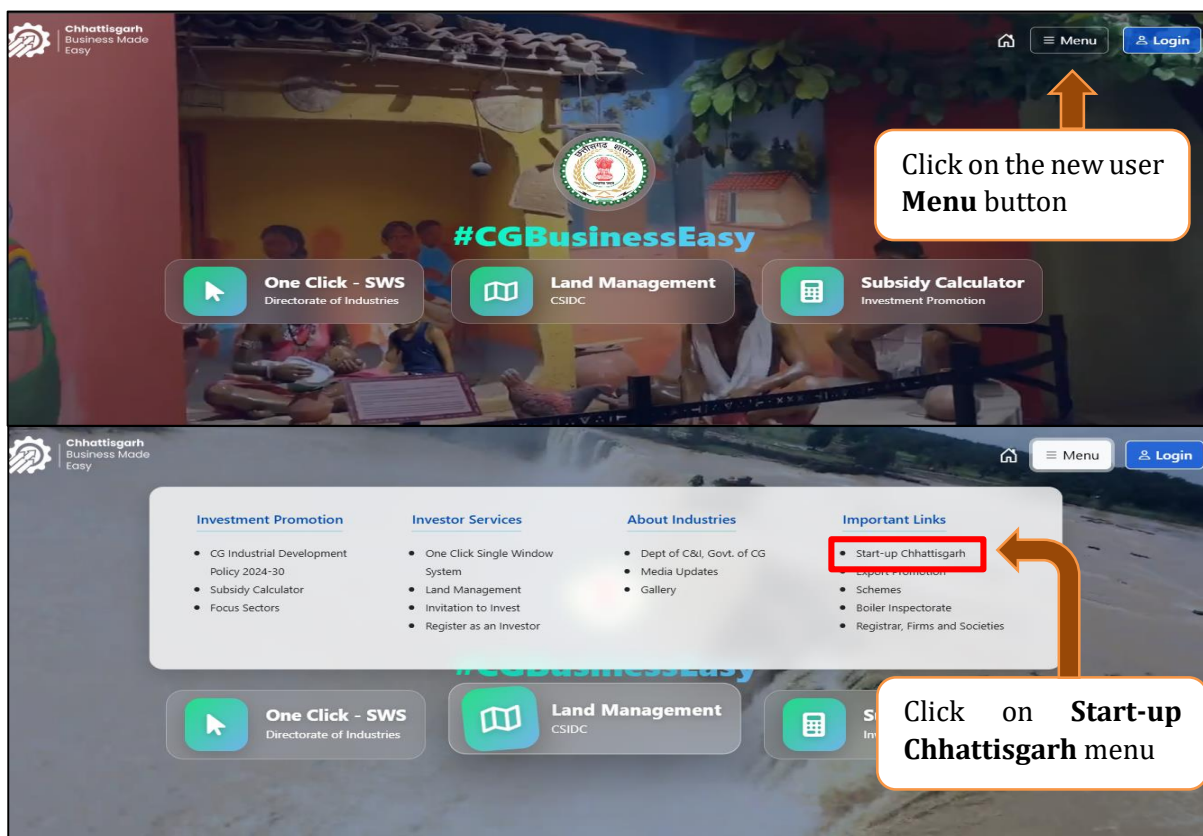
Chhattisgarh
Business Made Easy

Menu
Login

छत्तीसगढ़ शासन

Click on the new user **Menu** button

#CGBusinessEasy

One Click - SWS
Directorate of Industries

Land Management
CSIDC

Subsidy Calculator
Investment Promotion

Chhattisgarh
Business Made Easy

Menu
Login

Investment Promotion
- CG Industrial Development Policy 2024-30
- Subsidy Calculator
- Focus Sectors

Investor Services
- One Click Single Window System
- Land Management
- Invitation to Invest
- Register as an Investor

About Industries
- Dept of C&I, Govt. of CG
- Media Updates
- Gallery

Important Links
- Start-up Chhattisgarh
- Export Promotion
- Schemes
- Boiler Inspectorate
- Registrar, Firms and Societies

#CGBusinessEasy

One Click - SWS
Directorate of Industries

Land Management
CSIDC

S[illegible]
In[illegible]

Click on **Start-up Chhattisgarh** menu